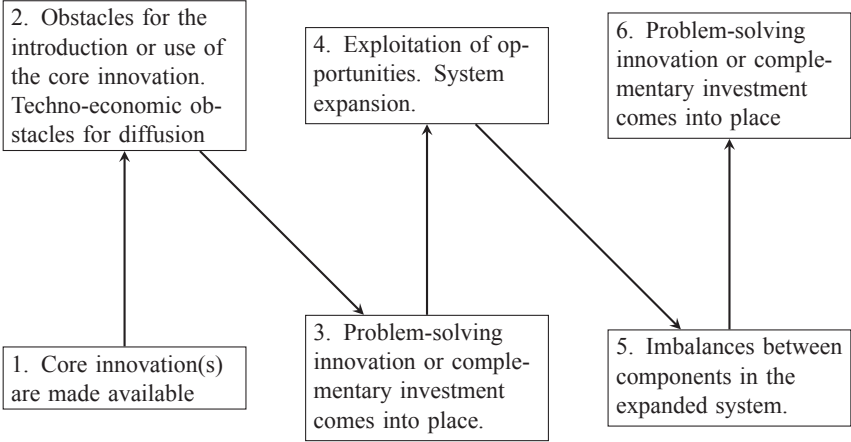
2. Obstacles for the introduction or use of the core innovation. Techno-economic obstacles for diffusion

4. Exploitation of opportunities. System expansion.

6. Problem-solving innovation or complementary investment comes into place

1. Core innovation(s) are made available

3. Problem-solving innovation or complementary investment comes into place.

5. Imbalances between components in the expanded system.